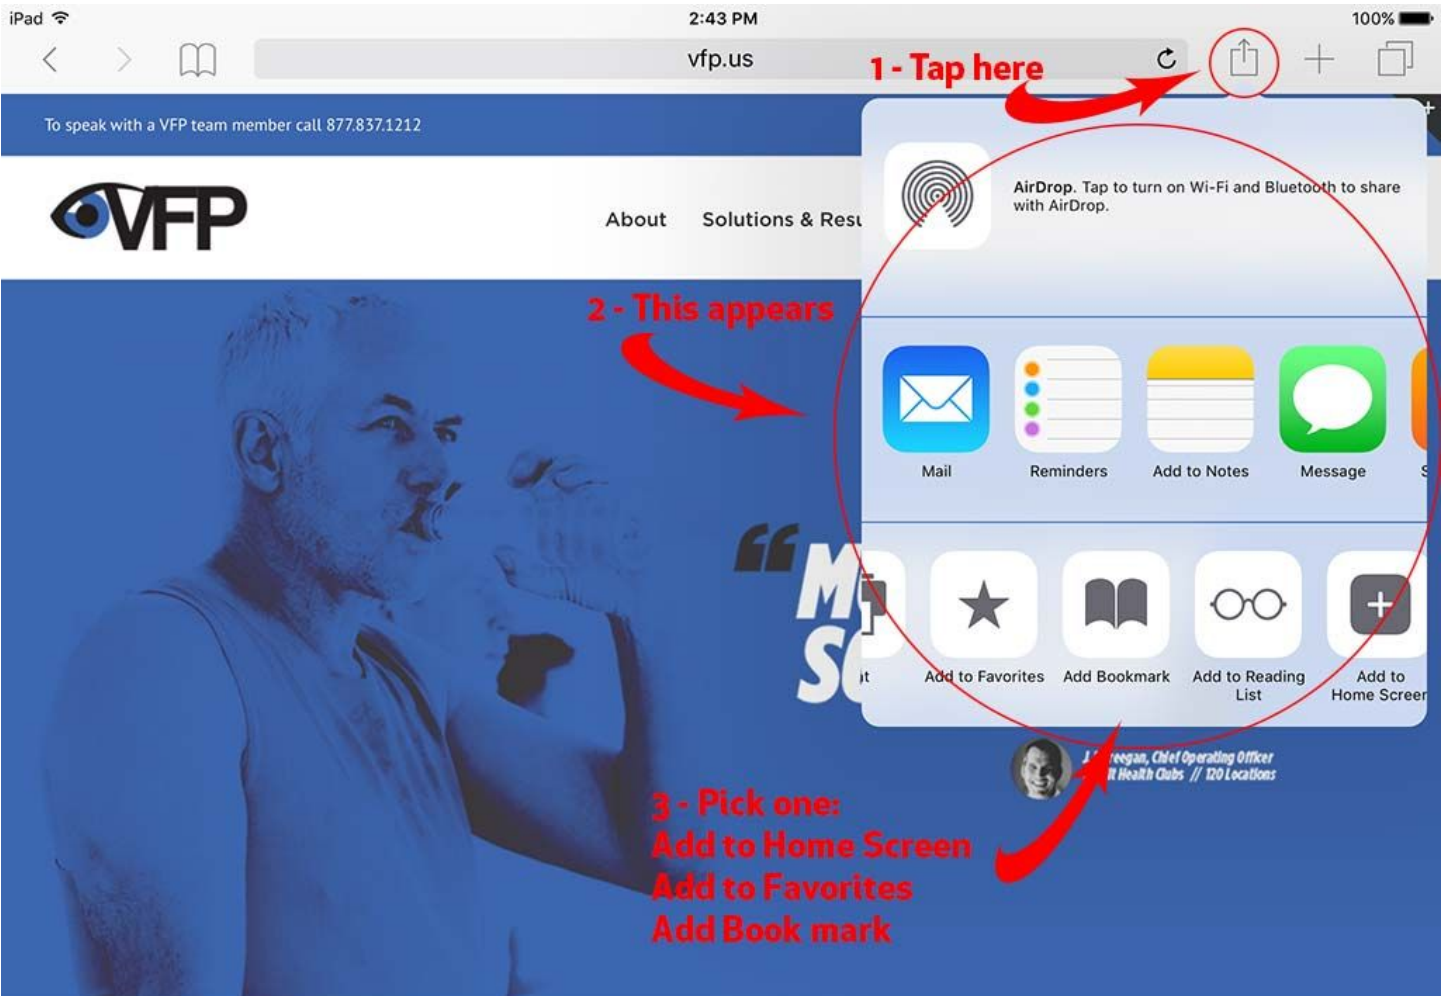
iPad

2:43 PM

100%

vfp.us

1 - Tap here

To speak with a VFP team member call 877.837.1212

VFP

About Solutions & Resu

AirDrop. Tap to turn on Wi-Fi and Bluetooth to share with AirDrop.

2 - This appears

Mail

Reminders

Add to Notes

Message

“M
S

Add to Favorites

Add Bookmark

Add to Reading List

Add to Home Screen

J. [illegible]regan, Chief Operating Officer
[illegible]t Health Clubs // 120 Locations

3 - Pick one:
Add to Home Screen
Add to Favorites
Add Book mark